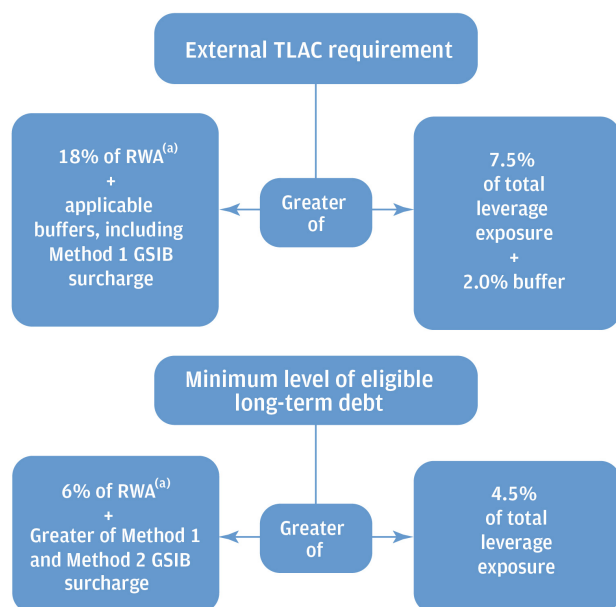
External TLAC requirement

18% of RWA$^{(a)}$ + applicable buffers, including Method 1 GSIB surcharge

Greater of

7.5% of total leverage exposure + 2.0% buffer

Minimum level of eligible long-term debt

6% of RWA$^{(a)}$ + Greater of Method 1 and Method 2 GSIB surcharge

Greater of

4.5% of total leverage exposure